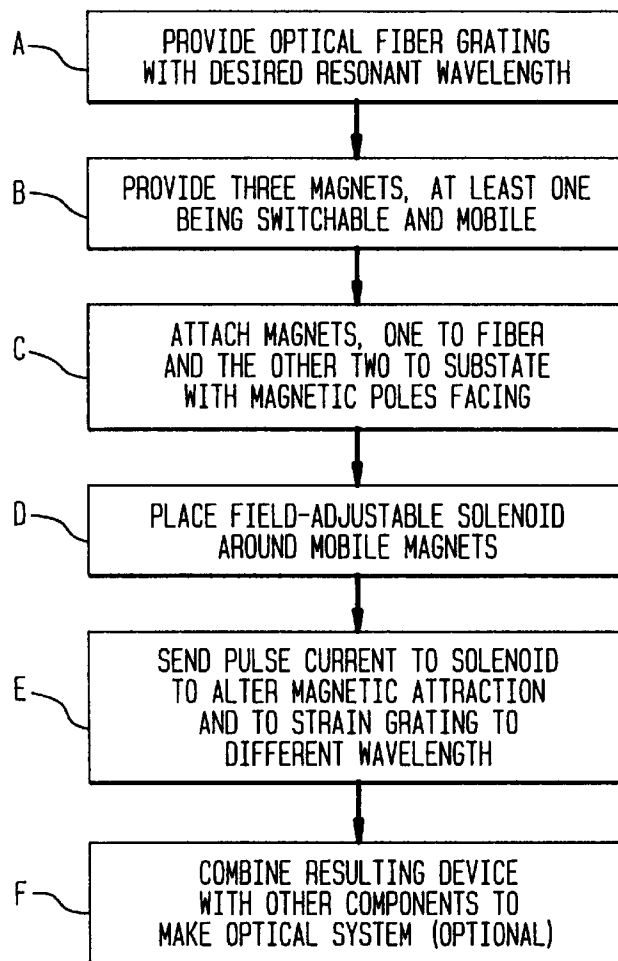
A
PROVIDE OPTICAL FIBER GRATING WITH DESIRED RESONANT WAVELENGTH

B
PROVIDE THREE MAGNETS, AT LEAST ONE BEING SWITCHABLE AND MOBILE

C
ATTACH MAGNETS, ONE TO FIBER AND THE OTHER TWO TO SUBSTATE WITH MAGNETIC POLES FACING

D
PLACE FIELD-ADJUSTABLE SOLENOID AROUND MOBILE MAGNETS

E
SEND PULSE CURRENT TO SOLENOID TO ALTER MAGNETIC ATTRACTION AND TO STRAIN GRATING TO DIFFERENT WAVELENGTH

F
COMBINE RESULTING DEVICE WITH OTHER COMPONENTS TO MAKE OPTICAL SYSTEM (OPTIONAL)